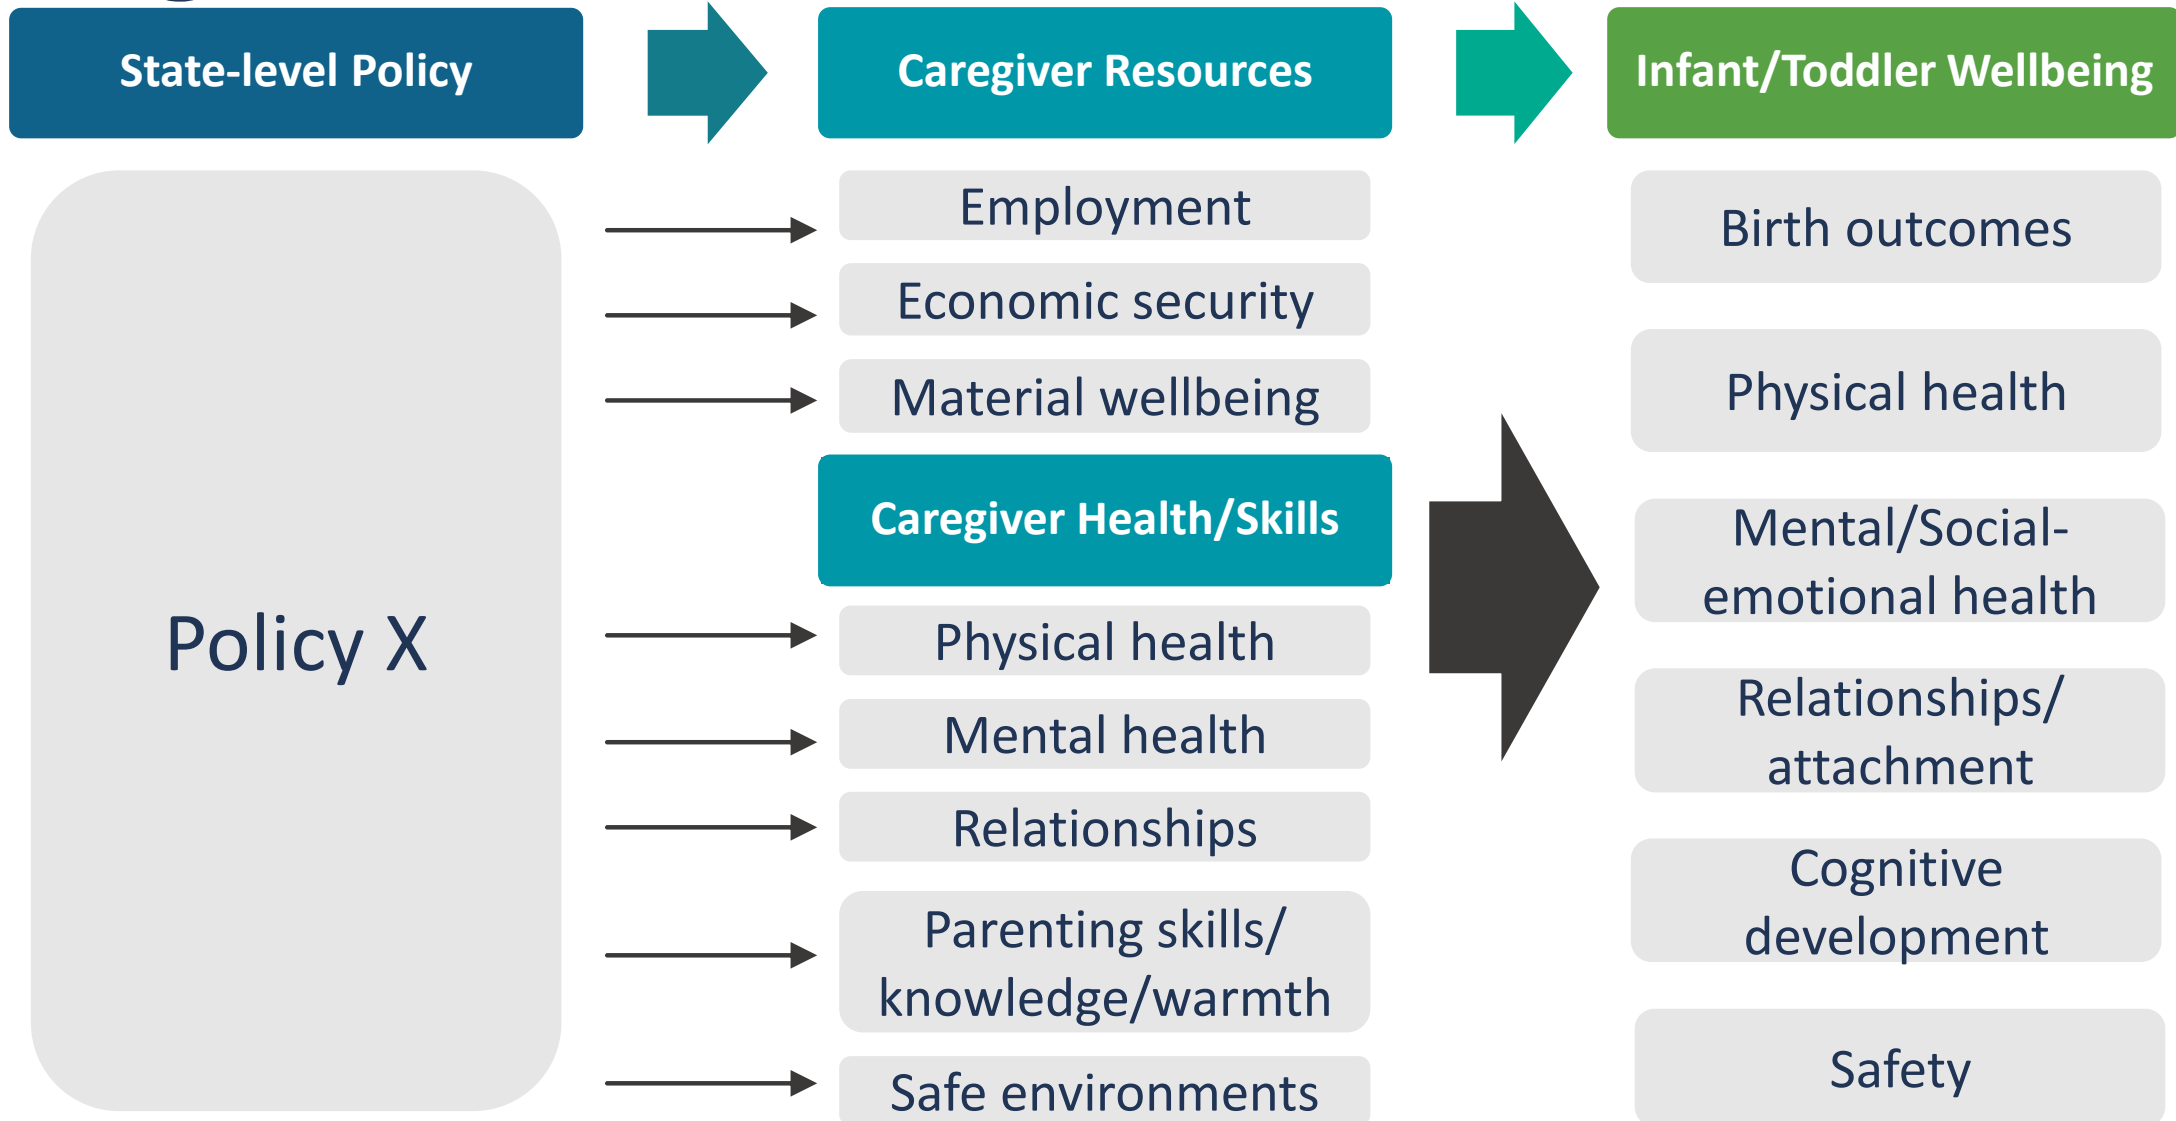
State-level Policy

Caregiver Resources

Infant/Toddler Wellbeing

Policy X

Employment

Economic security

Material wellbeing

Caregiver Health/Skills

Physical health

Mental health

Relationships

Parenting skills/ knowledge/warmth

Safe environments

Birth outcomes

Physical health

Mental/Social-emotional health

Relationships/ attachment

Cognitive development

Safety